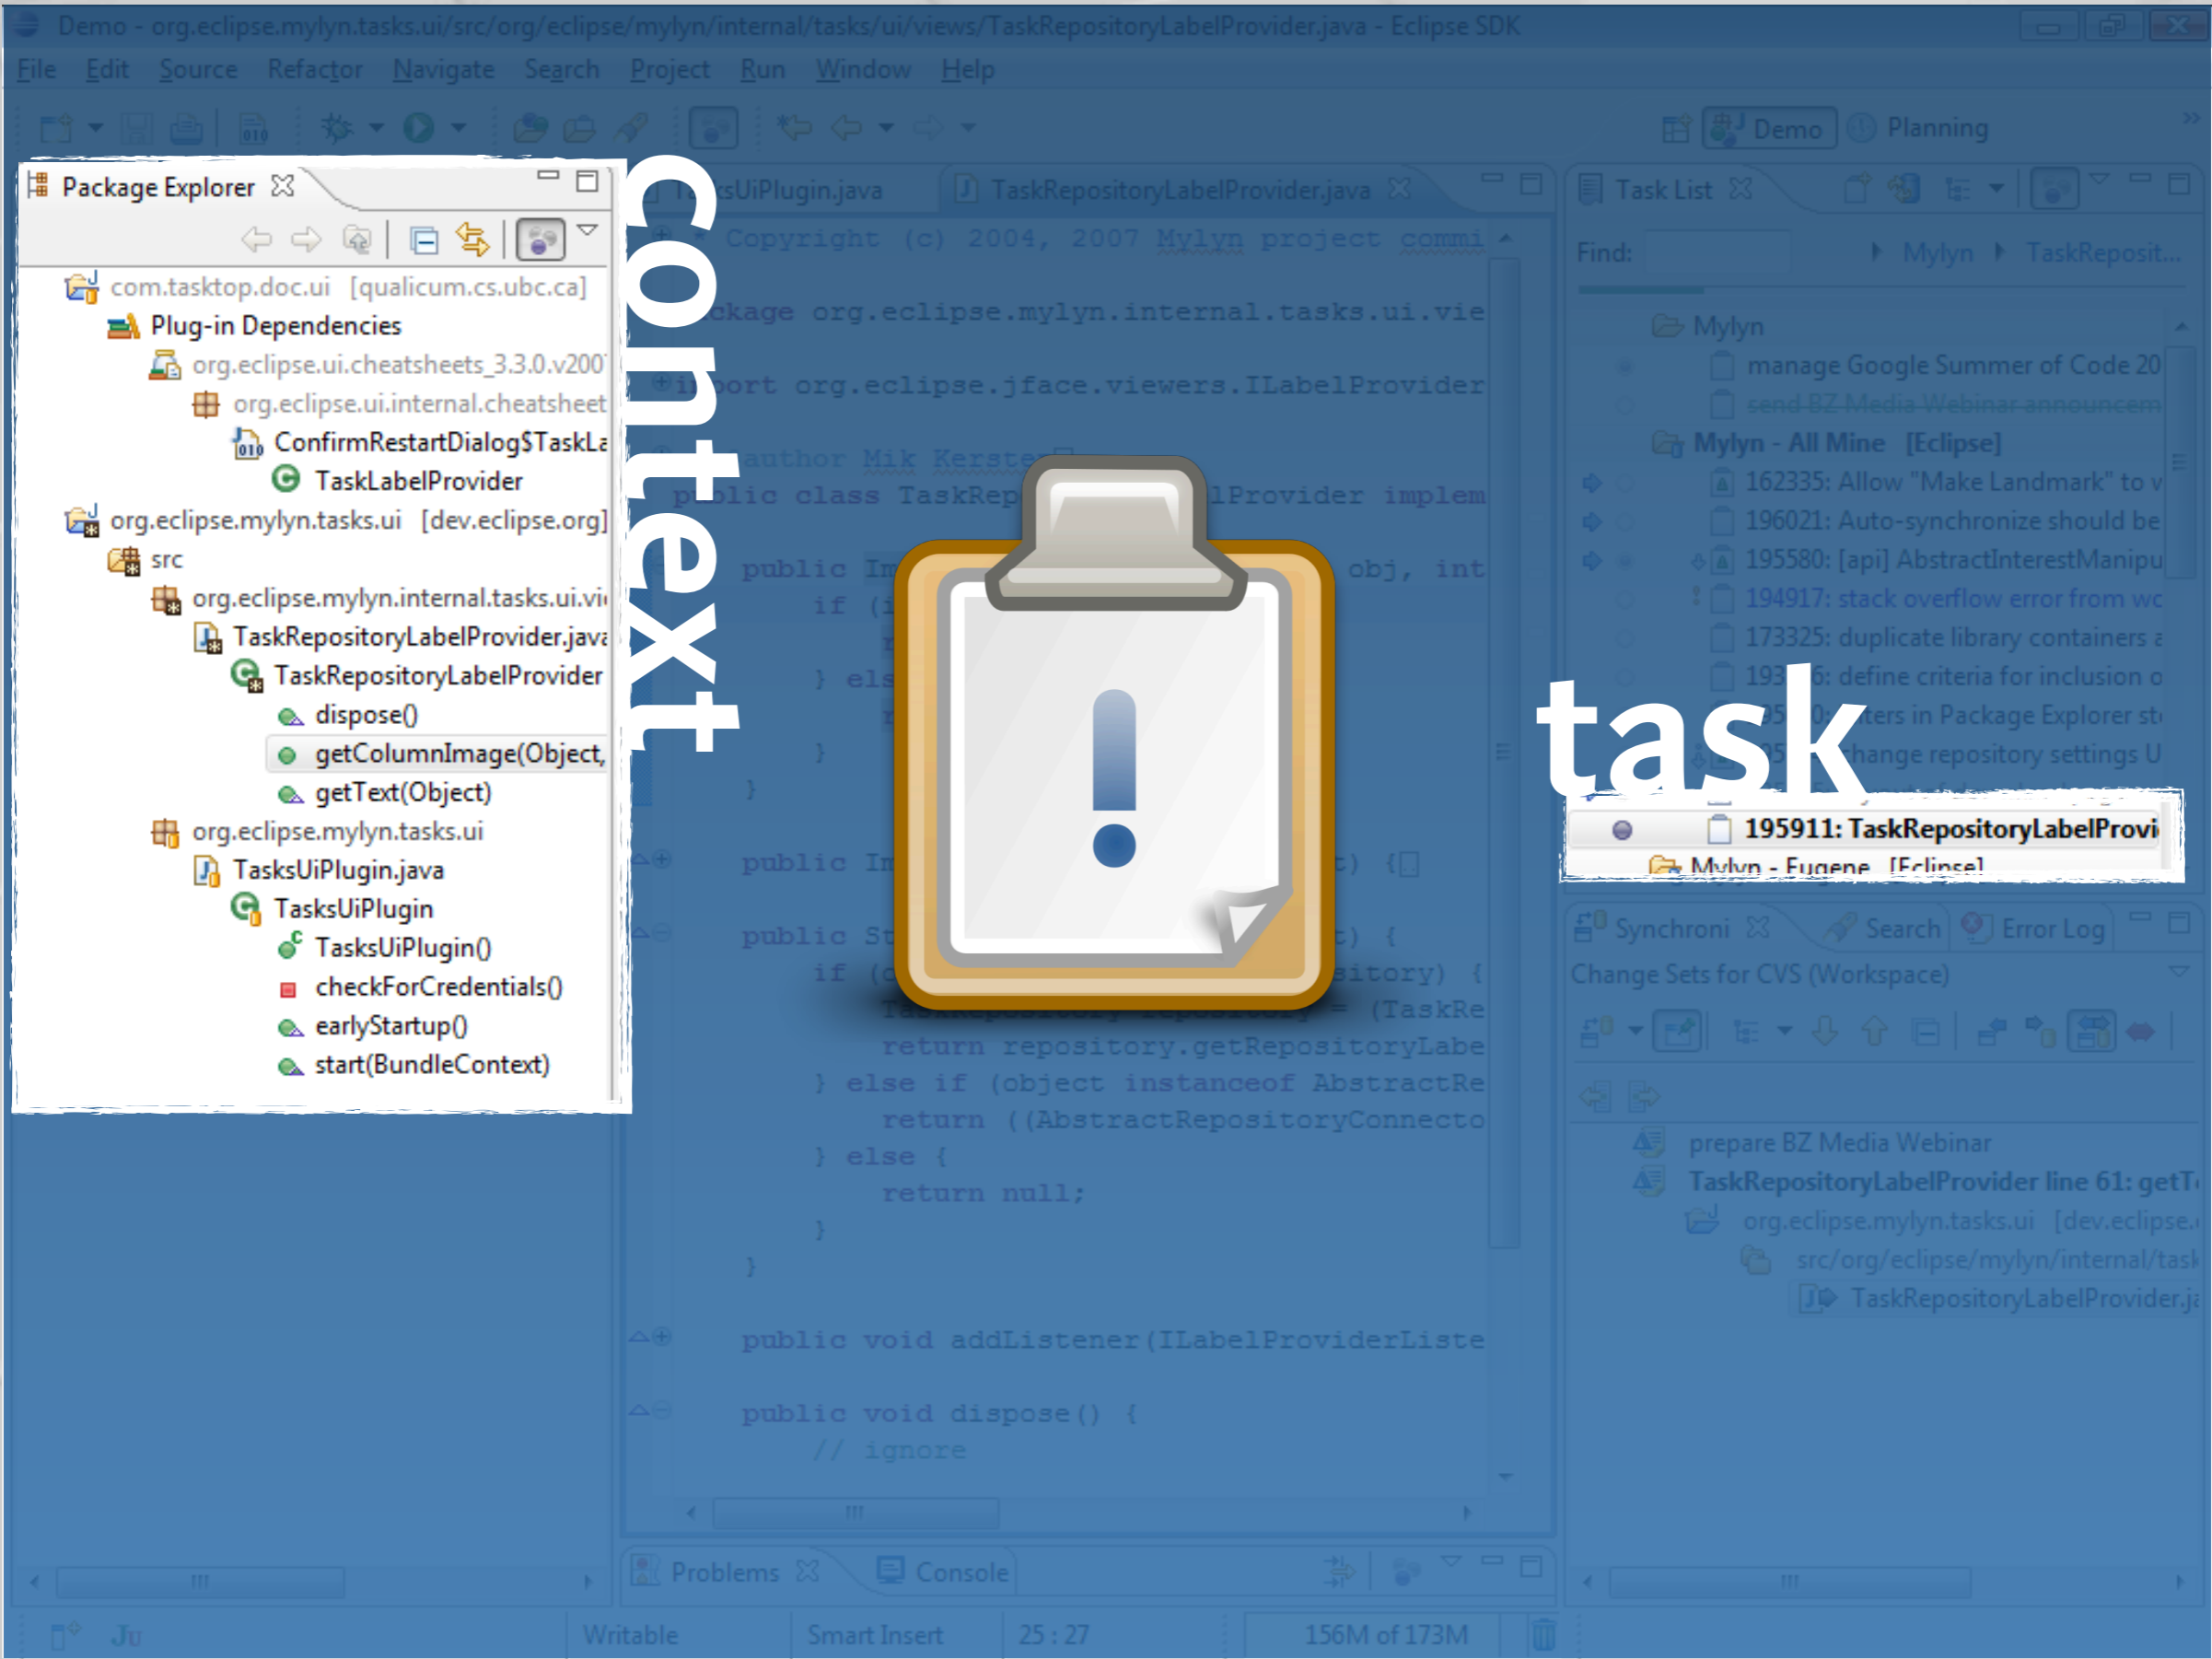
Demo - org.eclipse.mylyn.tasks.ui/src/org/eclipse/mylyn/internal/tasks/ui/views/TaskRepositoryLabelProvider.java - Eclipse SDK

File Edit Source Refactor Navigate Search Project Run Window Help

Demo Planning

Package Explorer

com.tasktop.doc.ui [qualicum.cs.ubc.ca]
Plug-in Dependencies
org.eclipse.ui.cheatsheets_3.3.0.v200
org.eclipse.ui.internal.cheatsheet
ConfirmRestartDialog$TaskLa
TaskLabelProvider
org.eclipse.mylyn.tasks.ui [dev.eclipse.org]
src
org.eclipse.mylyn.internal.tasks.ui.vi
TaskRepositoryLabelProvider.java
TaskRepositoryLabelProvider
dispose()
getColumnImage(Object,
getText(Object)
org.eclipse.mylyn.tasks.ui
TasksUiPlugin.java
TasksUiPlugin
TasksUiPlugin()
checkForCredentials()
earlyStartup()
start(BundleContext)

context

sUiPlugin.java TaskRepositoryLabelProvider.java

Copyright (c) 2004, 2007 Mylyn project commi
ckage org.eclipse.mylyn.internal.tasks.ui.vie
import org.eclipse.jface.viewers.ILabelProvider
author Mik Kerste
p lic class TaskRep lProvider implem
public Im obj, int
if (i
} els
}
}
public In t) {
public St t) {
if (o sitory) {
TaskRepository repository = (TaskRe
return repository.getRepositoryLabe
} else if (object instanceof AbstractRe
return ((AbstractRepositoryConnecto
} else {
return null;
}
}
public void addListener(ILabelProviderListe
public void dispose() {
// ignore

Task List

Find: Mylyn TaskReposit...

Mylyn
manage Google Summer of Code 20
send BZ Media Webinar announcem
Mylyn - All Mine [Eclipse]
162335: Allow "Make Landmark" to v
196021: Auto-synchronize should be
195580: [api] AbstractInterestManipu
194917: stack overflow error from wo
173325: duplicate library containers a
193 6: define criteria for inclusion o
195 0: ters in Package Explorer st
195 hange repository settings U
195911: TaskRepositoryLabelProvi
Mylyn - Eugene [Eclipse]

task

Synchroni Search Error Log
Change Sets for CVS (Workspace)
prepare BZ Media Webinar
TaskRepositoryLabelProvider line 61: getT
org.eclipse.mylyn.tasks.ui [dev.eclipse.
src/org/eclipse/mylyn/internal/task
TaskRepositoryLabelProvider.ja

Problems Console

Writable Smart Insert 25 : 27 156M of 173M